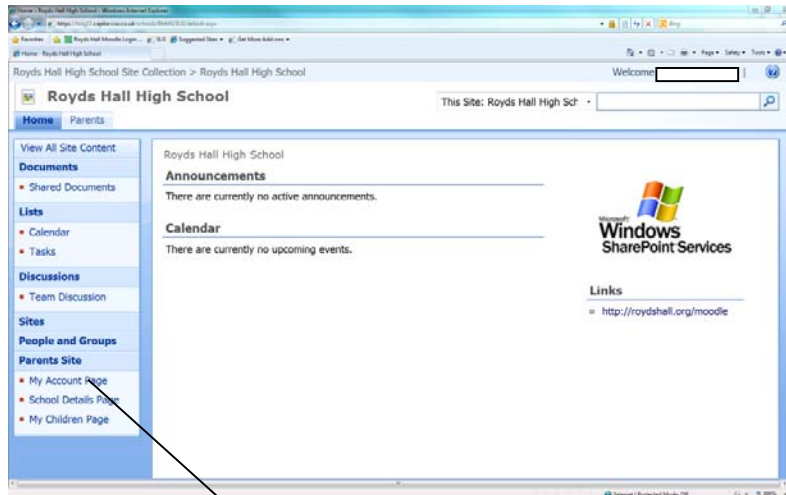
Home - Royds Hall High School - Windows Internet Explorer

Favorites Royds Hall Moodle Login... Suggested Sites Get More Add-ons

Home - Royds Hall High School

Page Safety Tools

Royds Hall High School Site Collection > Royds Hall High School

Welcome

Royds Hall High School

Home Parents

This Site: Royds Hall High Sch

View All Site Content

Documents

Shared Documents

Lists

Calendar

Tasks

Discussions

Team Discussion

Sites

People and Groups

Parents Site

My Account Page

School Details Page

My Children Page

Royds Hall High School

Announcements

There are currently no active announcements.

Calendar

There are currently no upcoming events.

Microsoft Windows SharePoint Services

Links

http://roydshall.org/moodle